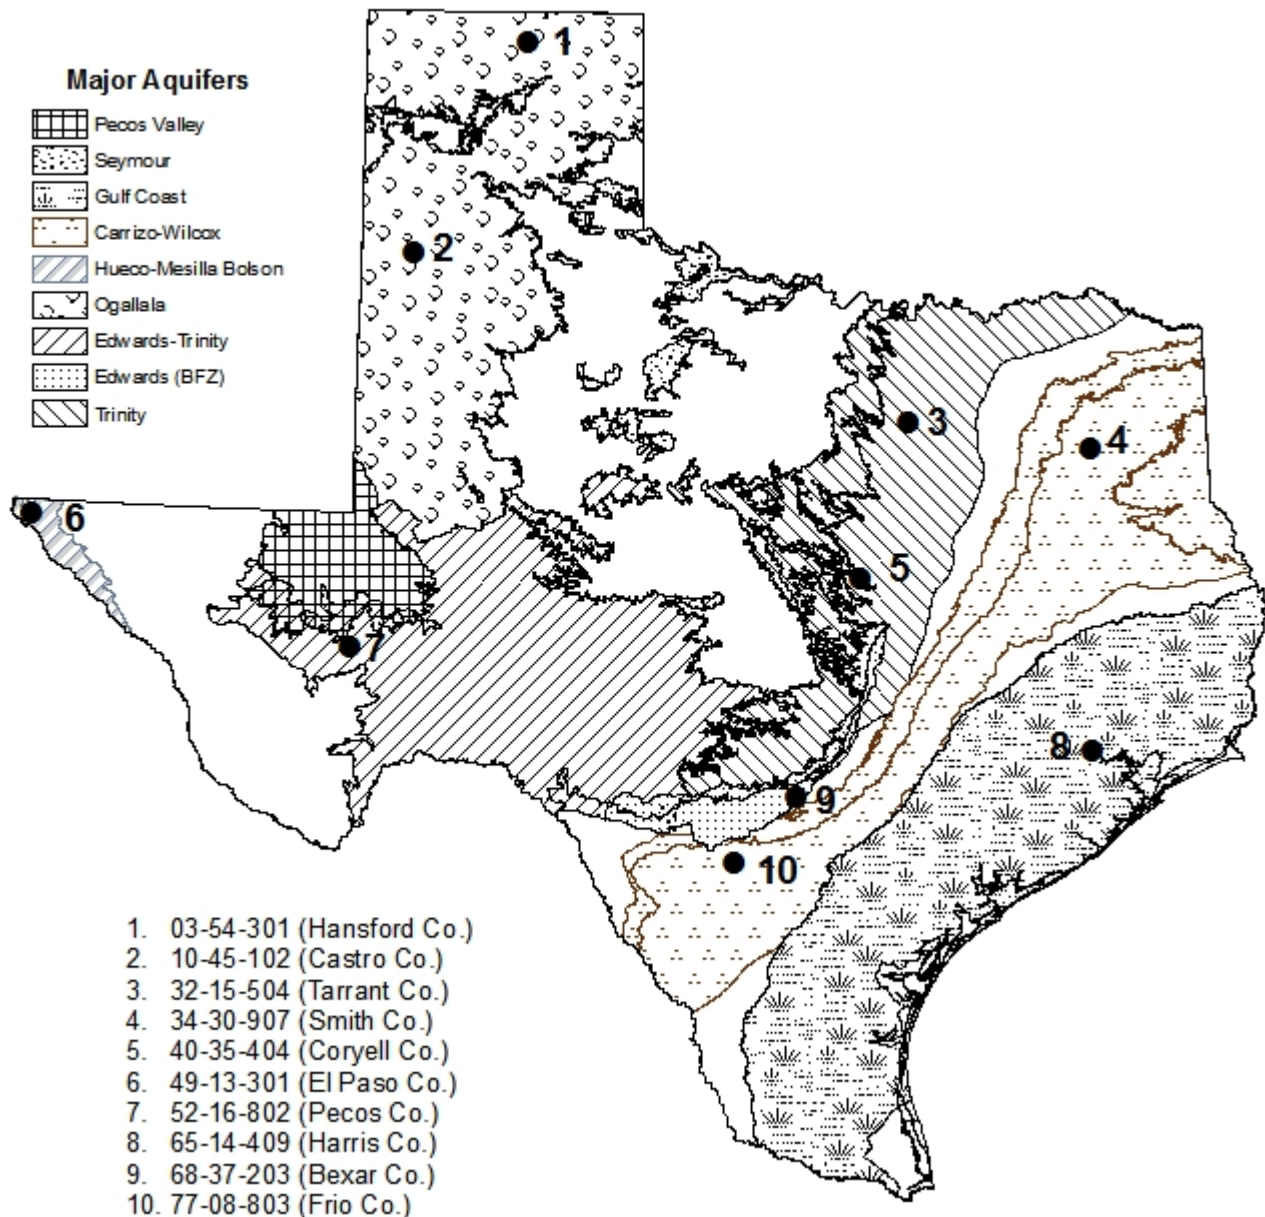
Major Aquifers
Pecos Valley
Seymour
Gulf Coast
Carrizo-Wilcox
Hueco-Mesilla Bolson
Ogallala
Edwards-Trinity
Edwards (BFZ)
Trinity

1
2
3
4
5
6
7
8
9
10

1. 03-54-301 (Hansford Co.)
2. 10-45-102 (Castro Co.)
3. 32-15-504 (Tarrant Co.)
4. 34-30-907 (Smith Co.)
5. 40-35-404 (Coryell Co.)
6. 49-13-301 (El Paso Co.)
7. 52-16-802 (Pecos Co.)
8. 65-14-409 (Harris Co.)
9. 68-37-203 (Bexar Co.)
10. 77-08-803 (Frio Co.)